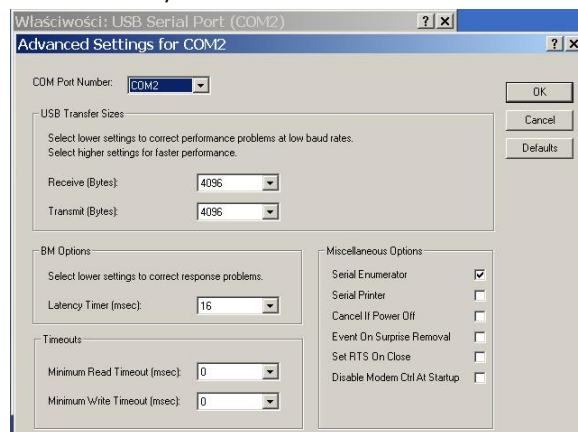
Właściwości: USB Serial Port (COM2) ? X

Advanced Settings for COM2 ? X

COM Port Number: COM2

OK

Cancel

Defaults

USB Transfer Sizes

Select lower settings to correct performance problems at low baud rates.
Select higher settings for faster performance.

Receive (Bytes): 4096

Transmit (Bytes): 4096

BM Options

Select lower settings to correct response problems.

Latency Timer (msec): 16

Timeouts

Minimum Read Timeout (msec): 0

Minimum Write Timeout (msec): 0

Miscellaneous Options

Serial Enumerator ✓

Serial Printer

Cancel If Power Off

Event On Surprise Removal

Set RTS On Close

Disable Modem Ctrl At Startup